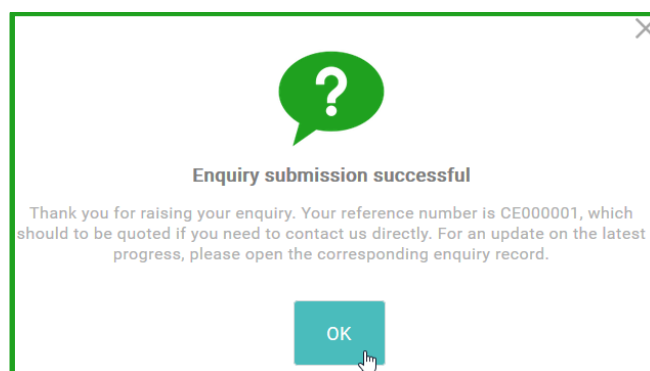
?

Enquiry submission successful

Thank you for raising your enquiry. Your reference number is CE000001, which should to be quoted if you need to contact us directly. For an update on the latest progress, please open the corresponding enquiry record.

OK